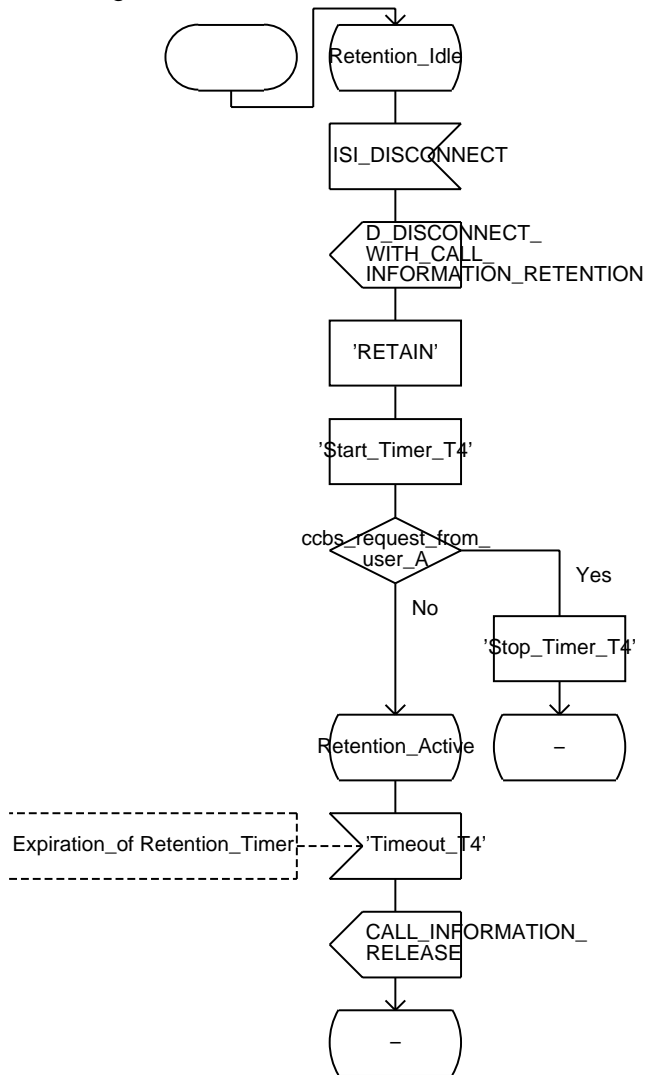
Retention_Idle

ISI_DISCONNECT

D_DISCONNECT_
WITH_CALL_
INFORMATION_RETENTION

'RETAIN'

'Start_Timer_T4'

ccbs_request_from_
user_A

Yes

No

'Stop_Timer_T4'

Retention_Active

–

Expiration_of Retention_Timer

'Timeout_T4'

CALL_INFORMATION_
RELEASE

–